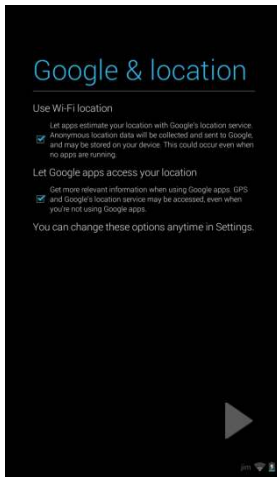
Google & location

Use Wi-Fi location

Let apps estimate your location with Google's location service. Anonymous location data will be collected and sent to Google, and may be stored on your device. This could occur even when no apps are running.

Let Google apps access your location

Get more relevant information when using Google apps. GPS and Google's location service may be accessed, even when you're not using Google apps.

You can change these options anytime in Settings.

jim